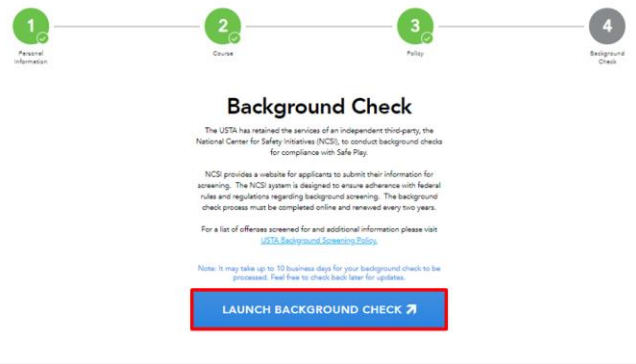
1
Personal Information

2
Course

3
Policy

4
Background Check

Background Check

The USTA has retained the services of an independent third-party, the National Center for Safety Initiatives (NCSI), to conduct background checks for compliance with Safe Play.

NCSI provides a website for applicants to submit their information for screening. The NCSI system is designed to ensure adherence with federal rules and regulations regarding background screening. The background check process must be completed online and renewed every two years.

For a list of offenses screened for and additional information please visit USTA Background Screening Policy.

Note: It may take up to 10 business days for your background check to be processed. Feel free to check back later for updates.

LAUNCH BACKGROUND CHECK